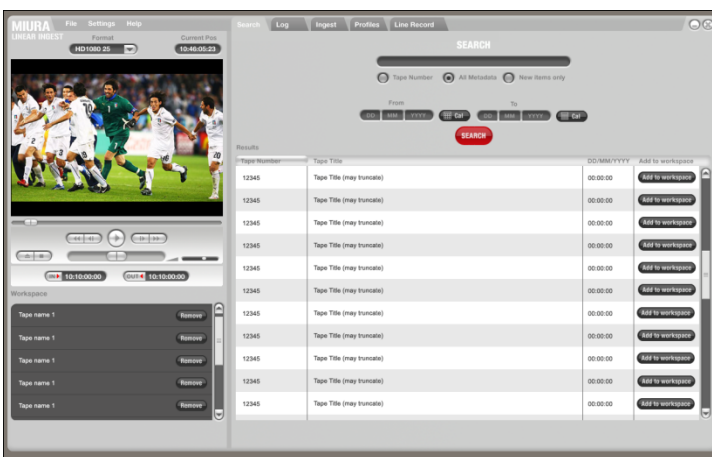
MIURA LINEAR INGEST

File Settings Help

Format HD1080 25

Current Pos 10:46:05:23

IN 10:10:00:00

OUT 10:10:00:00

Workspace

Tape name 1 Remove

Tape name 1 Remove

Tape name 1 Remove

Tape name 1 Remove

Tape name 1 Remove

Search Log Ingest Profiles Line Record

SEARCH

Tape Number All Metadata New items only

From DD MM YYYY Cal

To DD MM YYYY Cal

SEARCH

Results

| Tape Number | Tape Title | DD/MM/YYYY | Add to workspace |
|---|---|---|---|
| 12345 | Tape Title (may truncate) | 00:00:00 | Add to workspace |
| 12345 | Tape Title (may truncate) | 00:00:00 | Add to workspace |
| 12345 | Tape Title (may truncate) | 00:00:00 | Add to workspace |
| 12345 | Tape Title (may truncate) | 00:00:00 | Add to workspace |
| 12345 | Tape Title (may truncate) | 00:00:00 | Add to workspace |
| 12345 | Tape Title (may truncate) | 00:00:00 | Add to workspace |
| 12345 | Tape Title (may truncate) | 00:00:00 | Add to workspace |
| 12345 | Tape Title (may truncate) | 00:00:00 | Add to workspace |
| 12345 | Tape Title (may truncate) | 00:00:00 | Add to workspace |
| 12345 | Tape Title (may truncate) | 00:00:00 | Add to workspace |
| 12345 | Tape Title (may truncate) | 00:00:00 | Add to workspace |